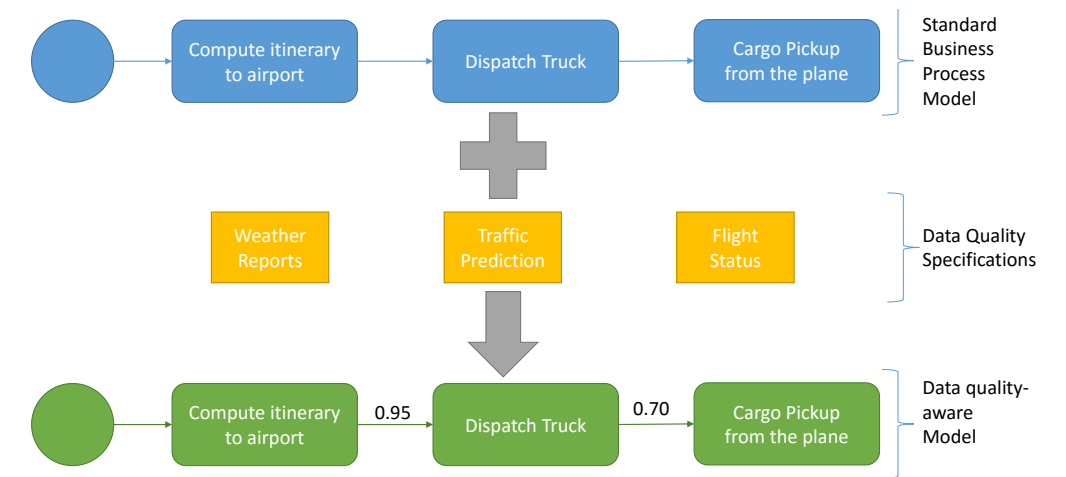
Compute itinerary to airport

Dispatch Truck

Cargo Pickup from the plane

Standard Business Process Model

Weather Reports

Traffic Prediction

Flight Status

Data Quality Specifications

Compute itinerary to airport

0.95

Dispatch Truck

0.70

Cargo Pickup from the plane

Data quality-aware Model